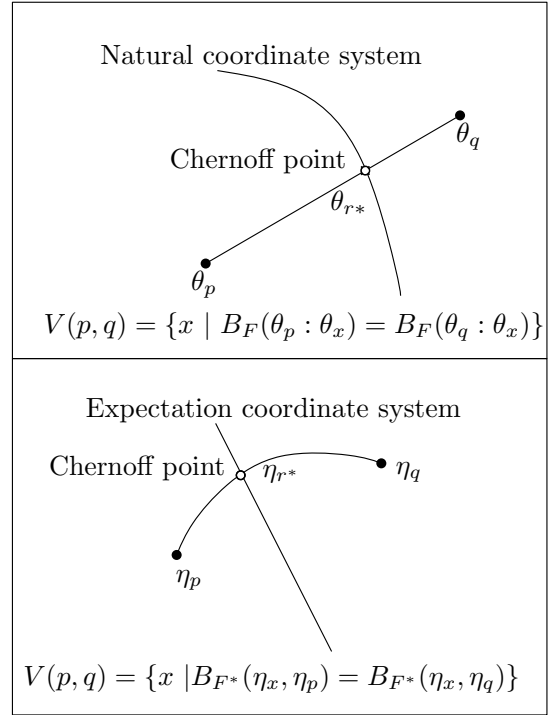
Natural coordinate system

$\theta_q$

Chernoff point

$\theta_{r*}$

$\theta_p$

$V(p,q) = \{x \mid B_F(\theta_p : \theta_x) = B_F(\theta_q : \theta_x)\}$

Expectation coordinate system

Chernoff point $\eta_{r^*}$ $\eta_q$

$\eta_p$

$V(p,q) = \{x \mid B_{F^*}(\eta_x, \eta_p) = B_{F^*}(\eta_x, \eta_q)\}$